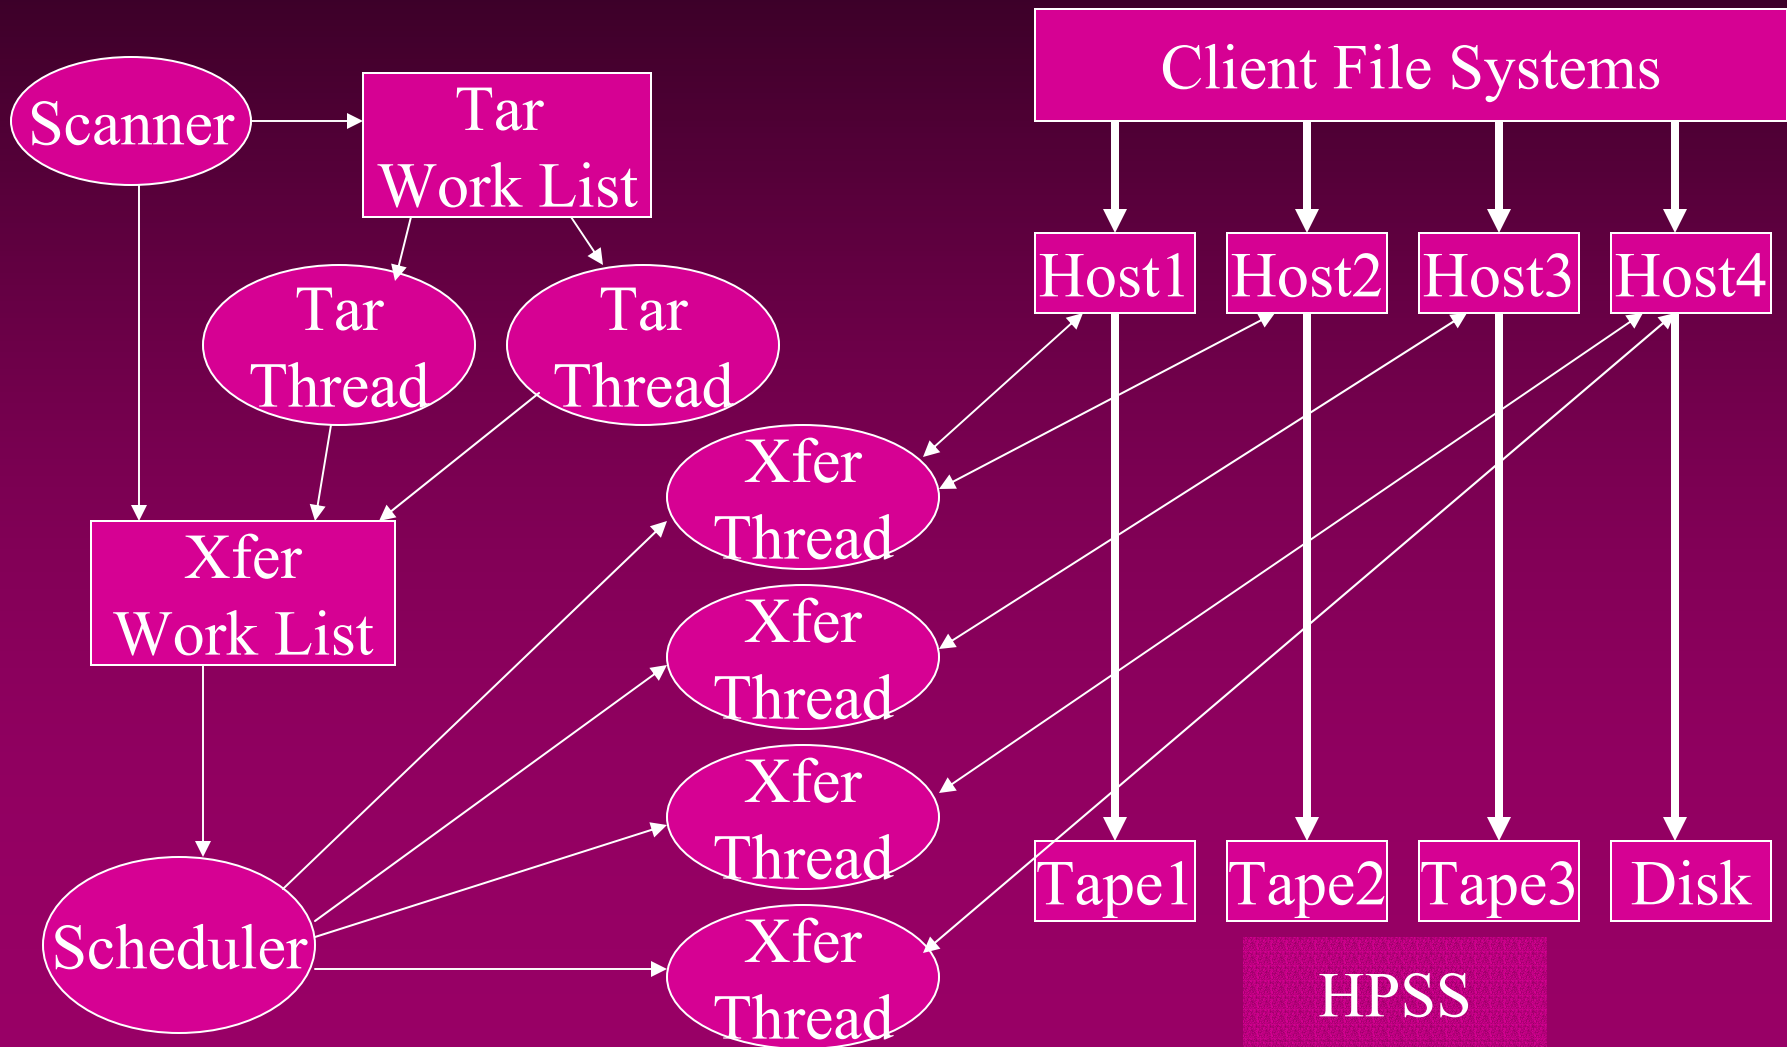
Scanner

Tar Work List

Client File Systems

Host1 Host2 Host3 Host4

Tar Thread

Tar Thread

Xfer Work List

Xfer Thread

Xfer Thread

Xfer Thread

Xfer Thread

Scheduler

Tape1 Tape2 Tape3 Disk

HPSS